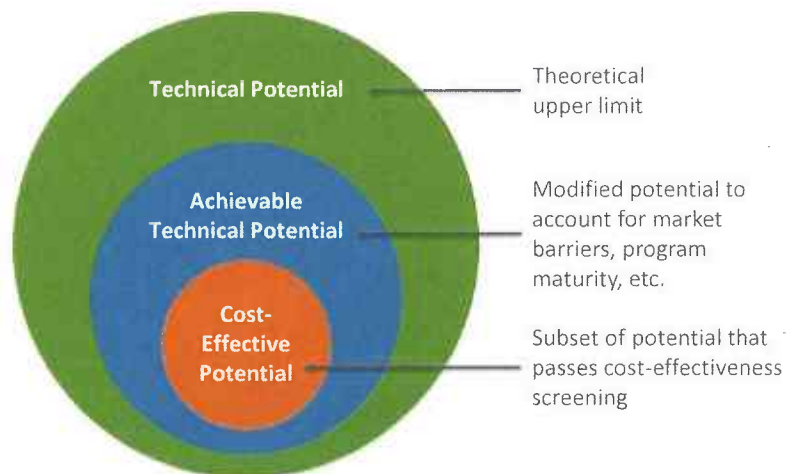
Technical Potential

Theoretical upper limit

Achievable Technical Potential

Modified potential to account for market barriers, program maturity, etc.

Cost-Effective Potential

Subset of potential that passes cost-effectiveness screening